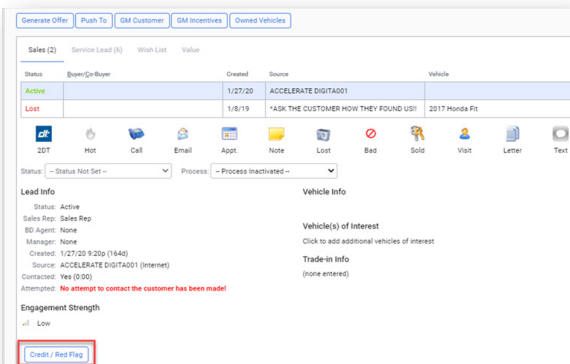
Generate Offer | Push To | GM Customer | GM Incentives | Owned Vehicles

Sales (2) | Service Lead (6) | Wish List | Value

| Status | Buyer/Co-Buyer | Created | Source | Vehicle |
|---|---|---|---|---|
| Active | | 1/27/20 | ACCELERATE DIGITA001 | |
| Lost | | 1/8/19 | *ASK THE CUSTOMER HOW THEY FOUND US!! | 2017 Honda Fit |

2DT Hot Call Email Appt. Note Lost Bad Sold Visit Letter Text

Status: -- Status Not Set -- Process: -- Process Inactivated --

Lead Info

Status: Active
Sales Rep: Sales Rep
BD Agent: None
Manager: None
Created: 1/27/20 9:20p (164d)
Source: ACCELERATE DIGITA001 (Internet)
Contacted: Yes (0:00)
Attempted: No attempt to contact the customer has been made!

Engagement Strength

Low

Credit / Red Flag

Vehicle Info

Vehicle(s) of Interest

Click to add additional vehicles of interest

Trade-in Info

(none entered)